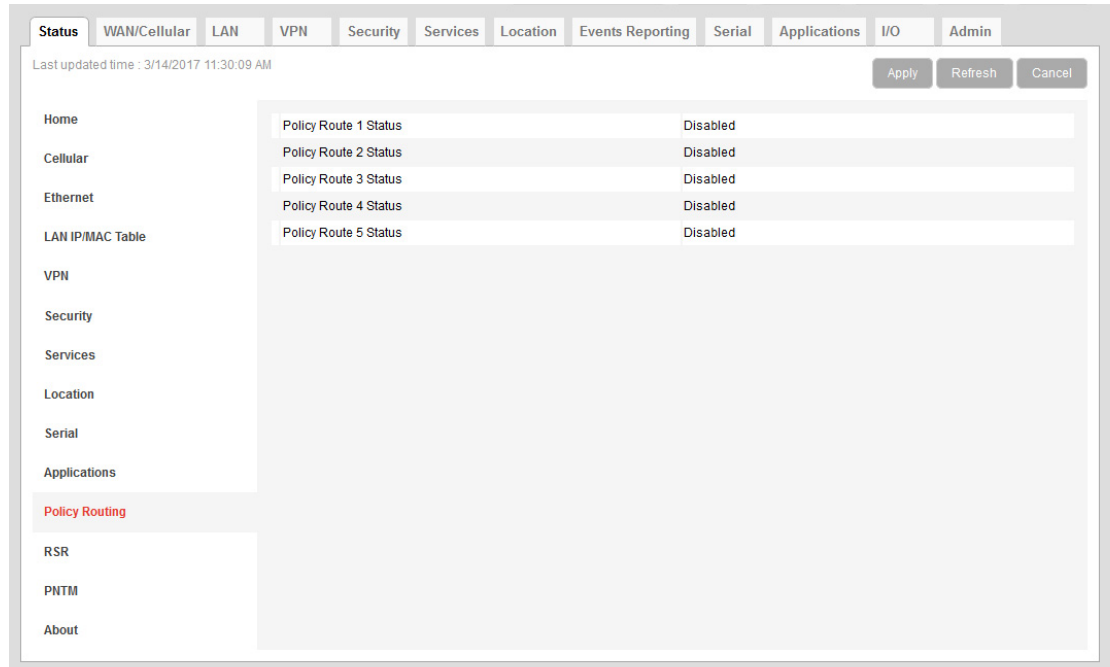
Status WAN/Cellular LAN VPN Security Services Location Events Reporting Serial Applications I/O Admin

Last updated time : 3/14/2017 11:30:09 AM

Apply Refresh Cancel

Home
Cellular
Ethernet
LAN IP/MAC Table
VPN
Security
Services
Location
Serial
Applications
Policy Routing
RSR
PNTM
About

| | |
|---|---|
| Policy Route 1 Status | Disabled |
| Policy Route 2 Status | Disabled |
| Policy Route 3 Status | Disabled |
| Policy Route 4 Status | Disabled |
| Policy Route 5 Status | Disabled |